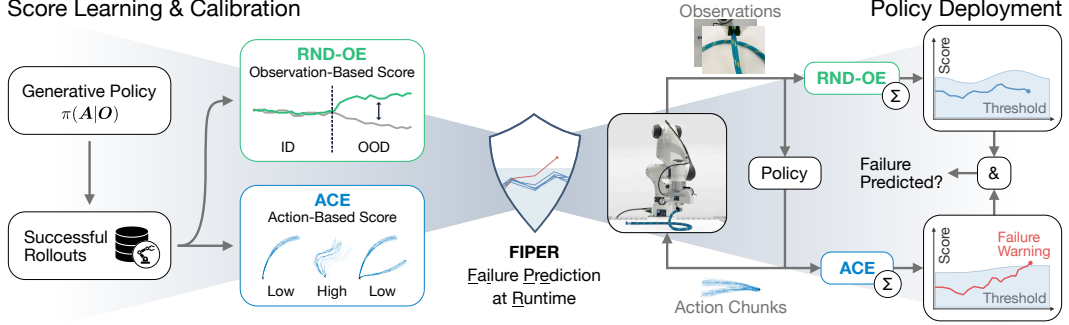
Score Learning & Calibration

Generative Policy
$\pi(\boldsymbol{A}|\boldsymbol{O})$

Successful Rollouts

RND-OE
Observation-Based Score

ID OOD

ACE
Action-Based Score

Low High Low

FIPER
Failure Prediction at Runtime

Observations

Policy Deployment

RND-OE

$\Sigma$

Score

Threshold

Policy

Failure Predicted?

&

ACE

$\Sigma$

Score

Failure Warning

Threshold

Action Chunks